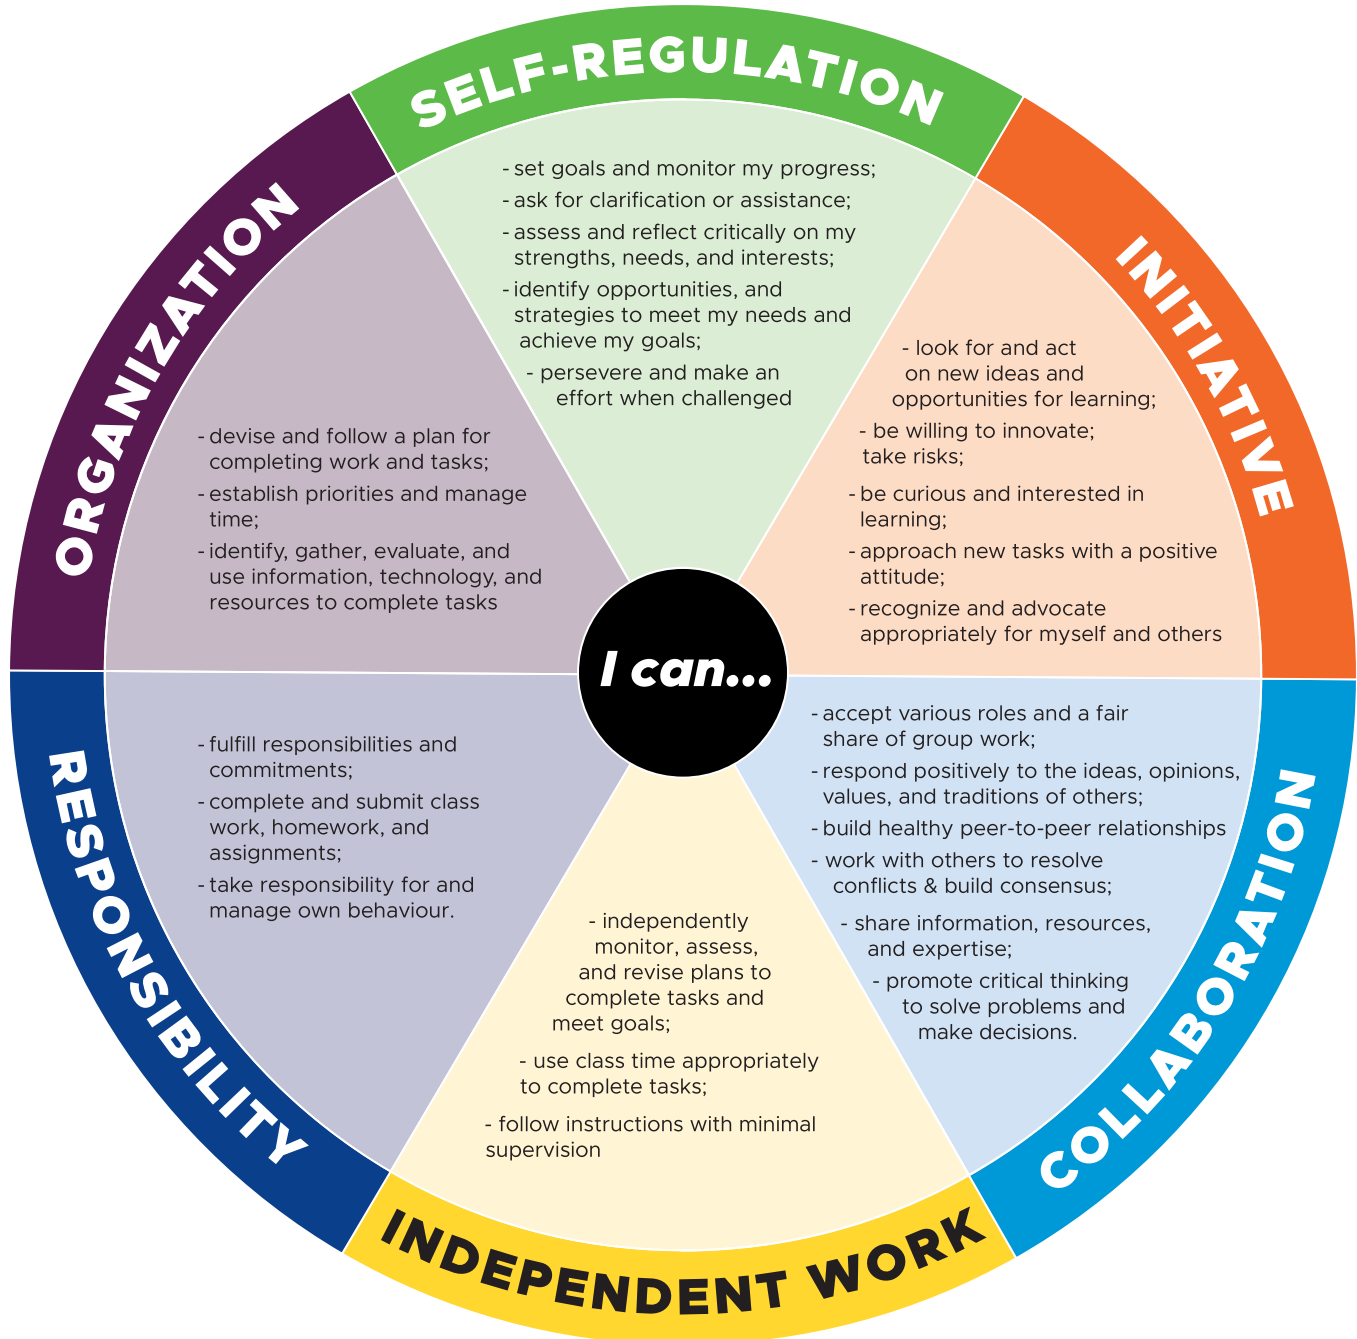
I can...

SELF-REGULATION

- set goals and monitor my progress;
- ask for clarification or assistance;
- assess and reflect critically on my strengths, needs, and interests;
- identify opportunities, and strategies to meet my needs and achieve my goals;
- persevere and make an effort when challenged

INITIATIVE

- look for and act on new ideas and opportunities for learning;
- be willing to innovate; take risks;
- be curious and interested in learning;
- approach new tasks with a positive attitude;
- recognize and advocate appropriately for myself and others

COLLABORATION

- accept various roles and a fair share of group work;
- respond positively to the ideas, opinions, values, and traditions of others;
- build healthy peer-to-peer relationships
- work with others to resolve conflicts & build consensus;
- share information, resources, and expertise;
- promote critical thinking to solve problems and make decisions.

INDEPENDENT WORK

- independently monitor, assess, and revise plans to complete tasks and meet goals;
- use class time appropriately to complete tasks;
- follow instructions with minimal supervision

RESPONSIBILITY

- fulfill responsibilities and commitments;
- complete and submit class work, homework, and assignments;
- take responsibility for and manage own behaviour.

ORGANIZATION

- devise and follow a plan for completing work and tasks;
- establish priorities and manage time;
- identify, gather, evaluate, and use information, technology, and resources to complete tasks